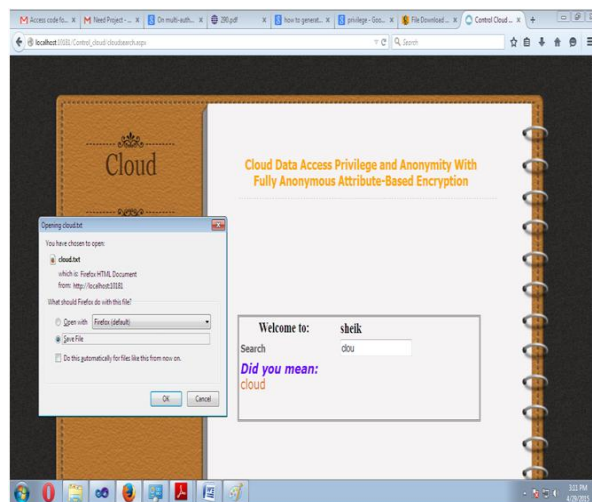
M Access code fo... × M Need Project -... × On multi-auth... × 280.pdf × how to generat... × privilege - Goo... × File Download ... × Control Cloud ... × +

localhost:10181/Control_cloud/cloudsearch.aspx

Search

Cloud

Cloud Data Access Privilege and Anonymity With Fully Anonymous Attribute-Based Encryption

Opening cloud.txt

You have chosen to open:

cloud.txt

which is: Firefox HTML Document

from: http://localhost:10181

What should Firefox do with this file?

Open with Firefox (default)

Save File

Do this automatically for files like this from now on.

OK Cancel

Welcome to: sheik

Search clou

Did you mean:

cloud

3:11 PM

4/28/2015